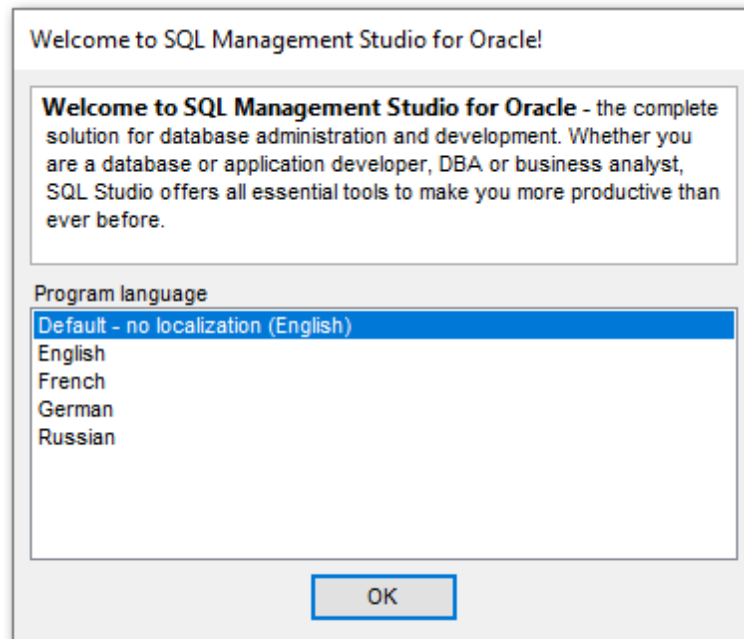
Welcome to SQL Management Studio for Oracle!

**Welcome to SQL Management Studio for Oracle** - the complete solution for database administration and development. Whether you are a database or application developer, DBA or business analyst, SQL Studio offers all essential tools to make you more productive than ever before.

Program language

Default - no localization (English)
English
French
German
Russian

OK